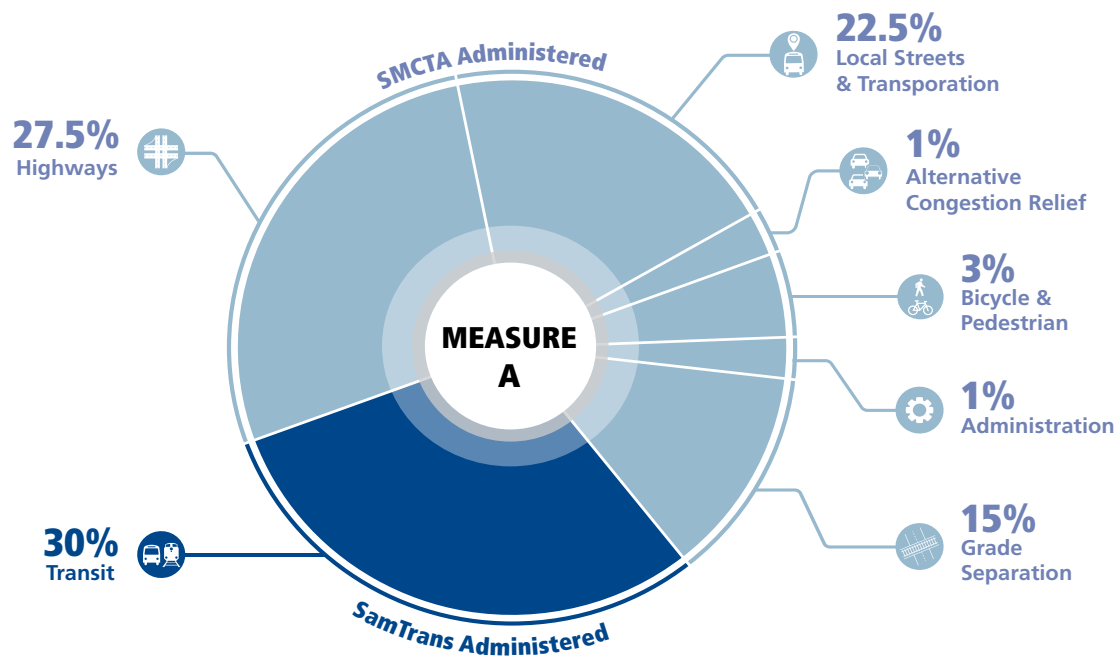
SMCTA Administered

22.5%
Local Streets & Transporation

27.5%
Highways

1%
Alternative Congestion Relief

3%
Bicycle & Pedestrian

MEASURE A

1%
Administration

15%
Grade Separation

30%
Transit

SamTrans Administered